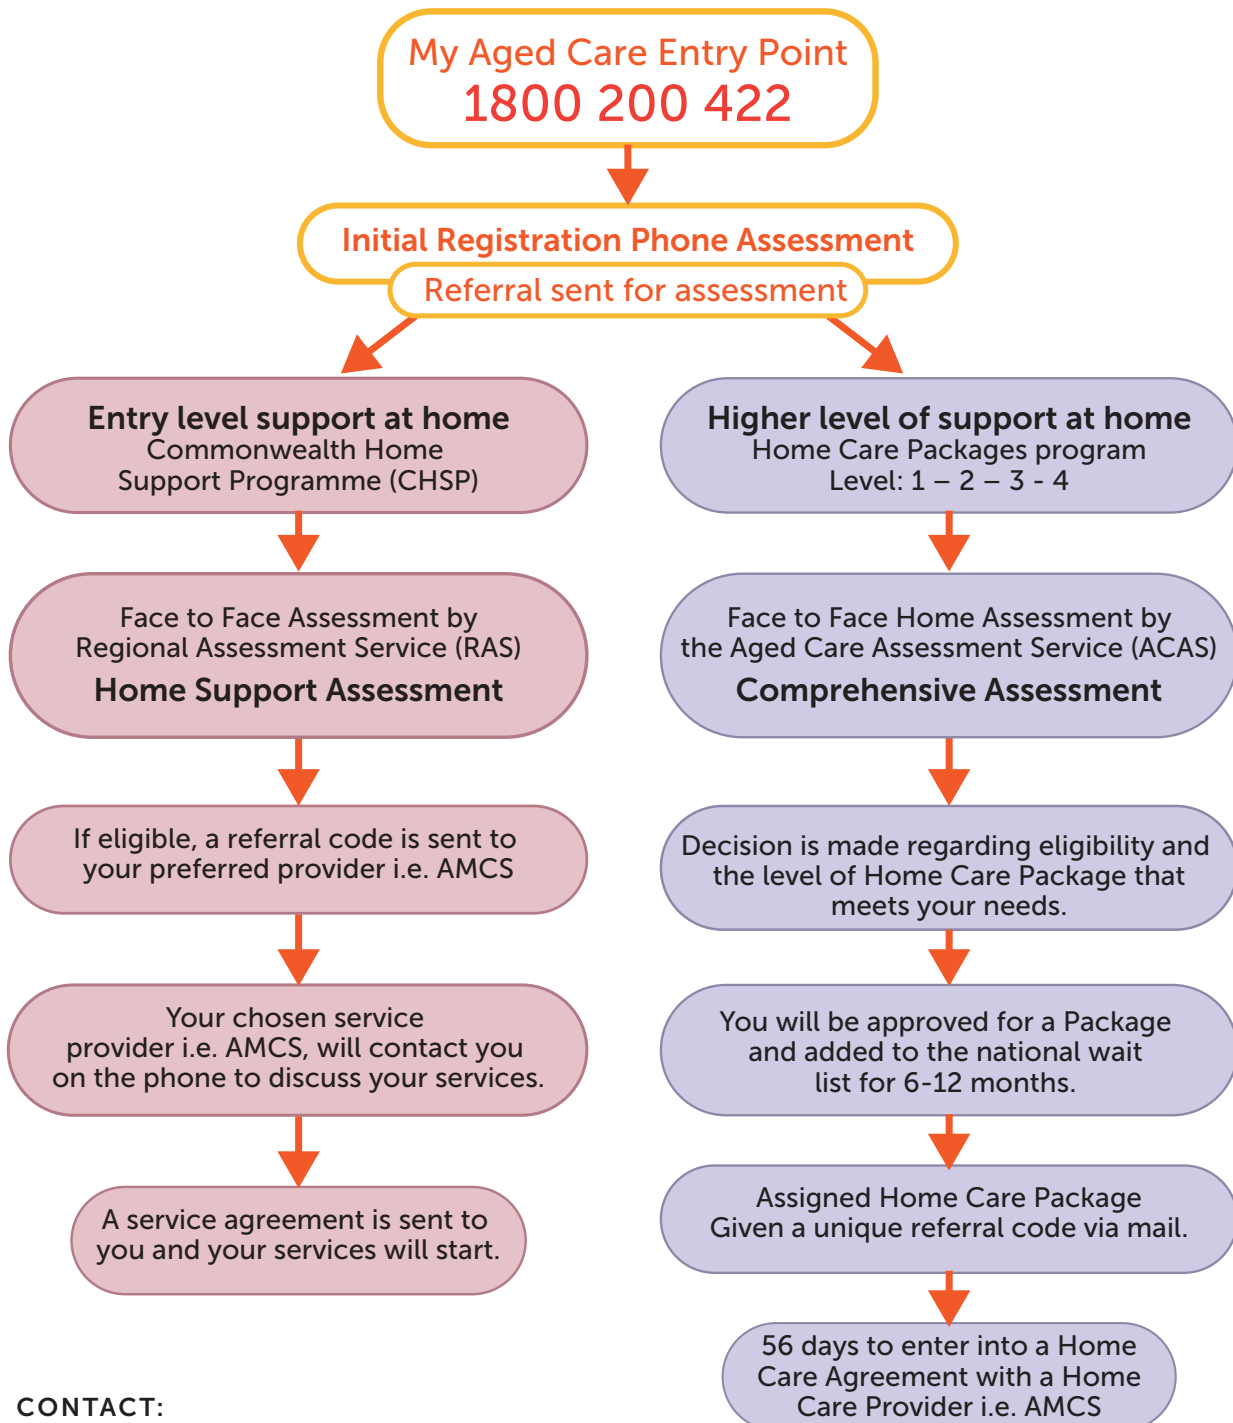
My Aged Care Entry Point
1800 200 422

Initial Registration Phone Assessment
Referral sent for assessment

Entry level support at home
Commonwealth Home Support Programme (CHSP)

Face to Face Assessment by Regional Assessment Service (RAS)
Home Support Assessment

If eligible, a referral code is sent to your preferred provider i.e. AMCS

Your chosen service provider i.e. AMCS, will contact you on the phone to discuss your services.

A service agreement is sent to you and your services will start.

Higher level of support at home
Home Care Packages program
Level: 1 – 2 – 3 - 4

Face to Face Home Assessment by the Aged Care Assessment Service (ACAS)
Comprehensive Assessment

Decision is made regarding eligibility and the level of Home Care Package that meets your needs.

You will be approved for a Package and added to the national wait list for 6-12 months.

Assigned Home Care Package
Given a unique referral code via mail.

56 days to enter into a Home Care Agreement with a Home Care Provider i.e. AMCS

CONTACT: